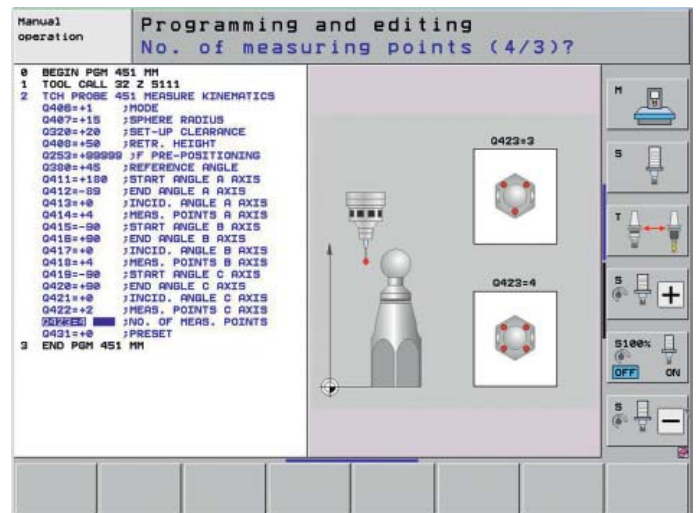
Manual operation

Programming and editing
No. of measuring points (4/3)?

0 BEGIN PGM 451 MM
1 TOOL CALL 32 Z S111
2 TCH PROBE 451 MEASURE KINEMATICS
Q406=+1 ;MODE
Q407=+15 ;SPHERE RADIUS
Q320=+20 ;SET-UP CLEARANCE
Q408=+50 ;RETR. HEIGHT
Q253=+99999 ;F PRE-POSITIONING
Q380=+45 ;REFERENCE ANGLE
Q411=+180 ;START ANGLE A AXIS
Q412=-89 ;END ANGLE A AXIS
Q413=+0 ;INCID. ANGLE A AXIS
Q414=+4 ;MEAS. POINTS A AXIS
Q415=-90 ;START ANGLE B AXIS
Q416=+90 ;END ANGLE B AXIS
Q417=+0 ;INCID. ANGLE B AXIS
Q418=+4 ;MEAS. POINTS B AXIS
Q419=-90 ;START ANGLE C AXIS
Q420=+90 ;END ANGLE C AXIS
Q421=+0 ;INCID. ANGLE C AXIS
Q422=+2 ;MEAS. POINTS C AXIS
Q423=4 ;NO. OF MEAS. POINTS
Q431=+0 ;PRESET
3 END PGM 451 MM

Q423=3

Q423=4

M

S

T

S

S100%
OFF ON

S